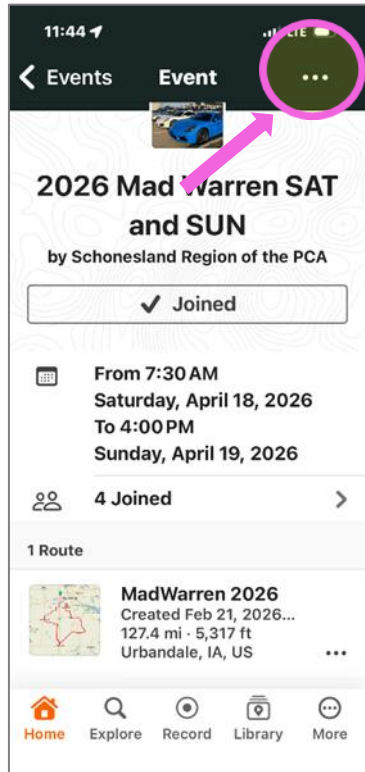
11:44

Events Event ...

2026 Mad Warren SAT and SUN

by Schonesland Region of the PCA

✔ Joined

From 7:30 AM
Saturday, April 18, 2026
To 4:00 PM
Sunday, April 19, 2026

4 Joined

1 Route

MadWarren 2026
Created Feb 21, 2026...
127.4 mi · 5,317 ft
Urbandale, IA, US

Home Explore Record Library More